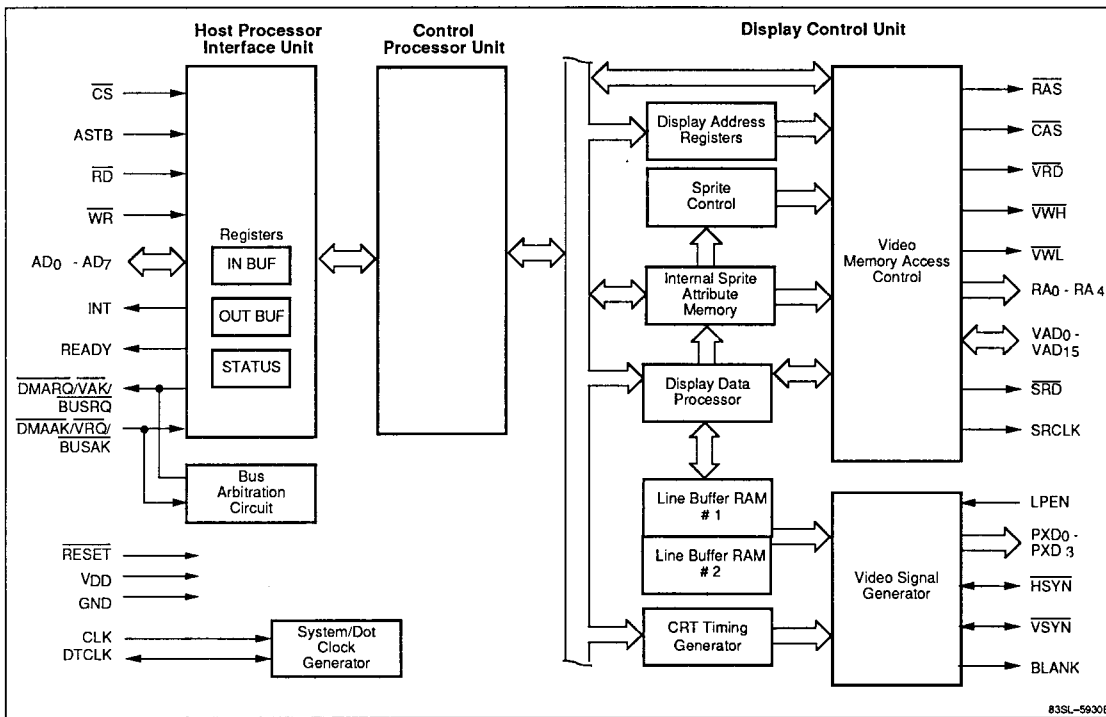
Host Processor Interface Unit

Control Processor Unit

Display Control Unit

$\overline{CS}$

ASTB

$\overline{RD}$

$\overline{WR}$

$AD_0$ - $AD_7$

INT

READY

$\overline{DMARQ}/\overline{VAK}/\overline{BUSRQ}$

$\overline{DMAAK}/\overline{VRQ}/\overline{BUSAK}$

Registers

IN BUF

OUT BUF

STATUS

Bus Arbitration Circuit

$\overline{RESET}$

$V_{DD}$

GND

CLK

DTCLK

System/Dot Clock Generator

Display Address Registers

Sprite Control

Internal Sprite Attribute Memory

Display Data Processor

Line Buffer RAM # 1

Line Buffer RAM # 2

CRT Timing Generator

Video Memory Access Control

Video Signal Generator

$\overline{RAS}$

$\overline{CAS}$

$\overline{VRD}$

$\overline{VWH}$

$\overline{VWL}$

$RA_0$ - $RA_4$

$VAD_0$ - $VAD_{15}$

$\overline{SRD}$

SRCLK

LPEN

$PXD_0$ - $PXD_3$

$\overline{HSYN}$

$\overline{VSYN}$

BLANK

83SL-5930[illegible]